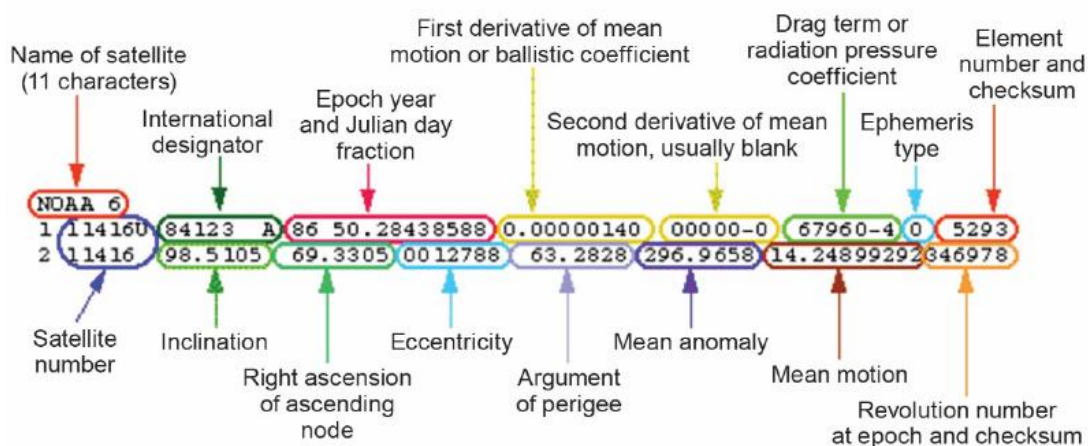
Name of satellite (11 characters)

International designator

Epoch year and Julian day fraction

First derivative of mean motion or ballistic coefficient

Second derivative of mean motion, usually blank

Drag term or radiation pressure coefficient

Ephemeris type

Element number and checksum

NOAA 6
1 11416U 84123 A 86 50.28438588 0.00000140 00000-0 67960-4 0 5293
2 11416 98.5105 69.3305 0012788 63.2828 296.9658 14.24899292 346978

Satellite number

Inclination

Right ascension of ascending node

Eccentricity

Argument of perigee

Mean anomaly

Mean motion

Revolution number at epoch and checksum